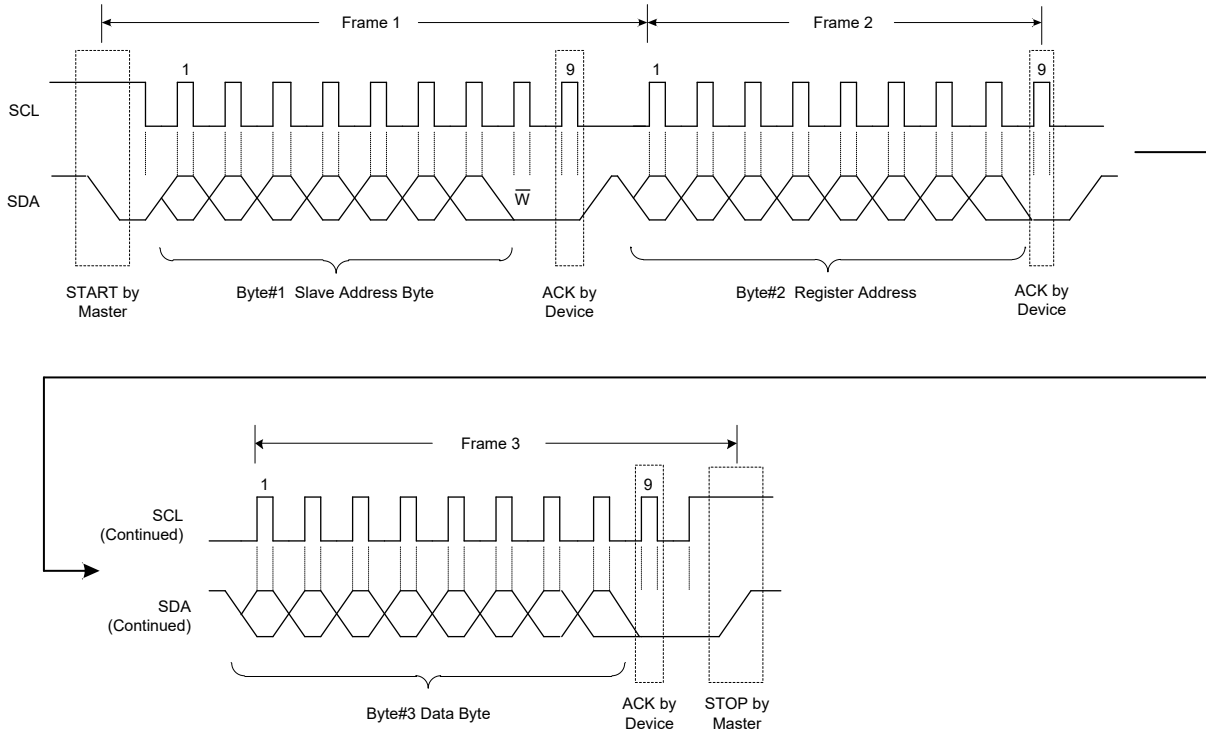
Frame 1

Frame 2

1

9

1

9

SCL

SDA

$\overline{W}$

START by Master

Byte#1 Slave Address Byte

ACK by Device

Byte#2 Register Address

ACK by Device

Frame 3

1

9

SCL (Continued)

SDA (Continued)

Byte#3 Data Byte

ACK by Device

STOP by Master